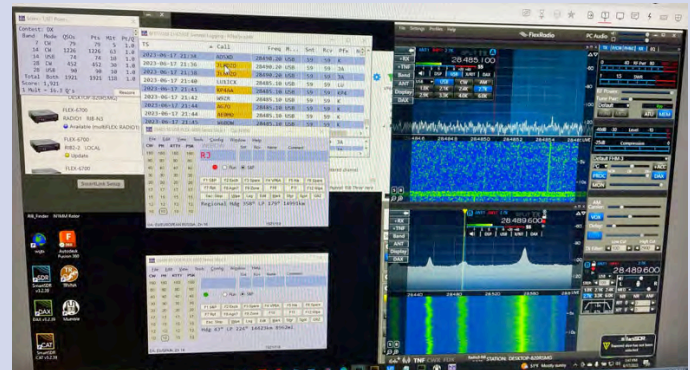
Contest: DX
Band Mode QSOs Pts Mlt Pt/Q
7 CW 75 75 5 1.0
14 CW 1226 1226 63 1.0
14 USB 74 74 10 1.0
18 CW 412 412 30 1.0
21 USB 90 90 10 1.0
Total Both 1921 1921 118 1.0
Score: 1,921
1 Mult = 16.3 Q's

FLEX-6700
RADIO1 RIB-As3
Available (multiFLEX: RADIO1)
FLEX-6700
RIB2-2 LOCAL
Update
FLEX-6700

| Time | Call | Freq | Mode | Snt | Rcv | Pfx |
|---|---|---|---|---|---|---|
| 2023-06-17 21:36 | | 28489.00 | USB | 59 | 59 | |
| 2023-06-17 21:36 | | 28489.00 | USB | 59 | 59 | |
| 2023-06-17 21:38 | | 28489.00 | USB | 59 | 59 | |
| 2023-06-17 21:40 | | 28489.00 | USB | 59 | 59 | LU |
| 2023-06-17 21:41 | | 28489.00 | USB | 59 | 59 | |
| 2023-06-17 21:42 | | 28489.00 | USB | 59 | 59 | |
| 2023-06-17 21:42 | | 28489.00 | USB | 59 | 59 | |
| 2023-06-17 21:42 | | 28489.00 | USB | 59 | 59 | |
| 2023-06-17 21:44 | | 28489.00 | USB | 59 | 59 | |
| 2023-06-17 21:45 | | 28489.00 | USB | 59 | 59 | |

Regional Hdg 350° LP 170° 14995km

Hdg 67° LP 126° 14623km

FlexRadio
PC Audio
28.485.100
28.489.600
28.489.600
Band
Display
DAX
RX
TNF
ANT
SPLIT
ATU
MEM
Compression
PROC
DAX
MON
VOX
DEXP
STATION: DESKTOP